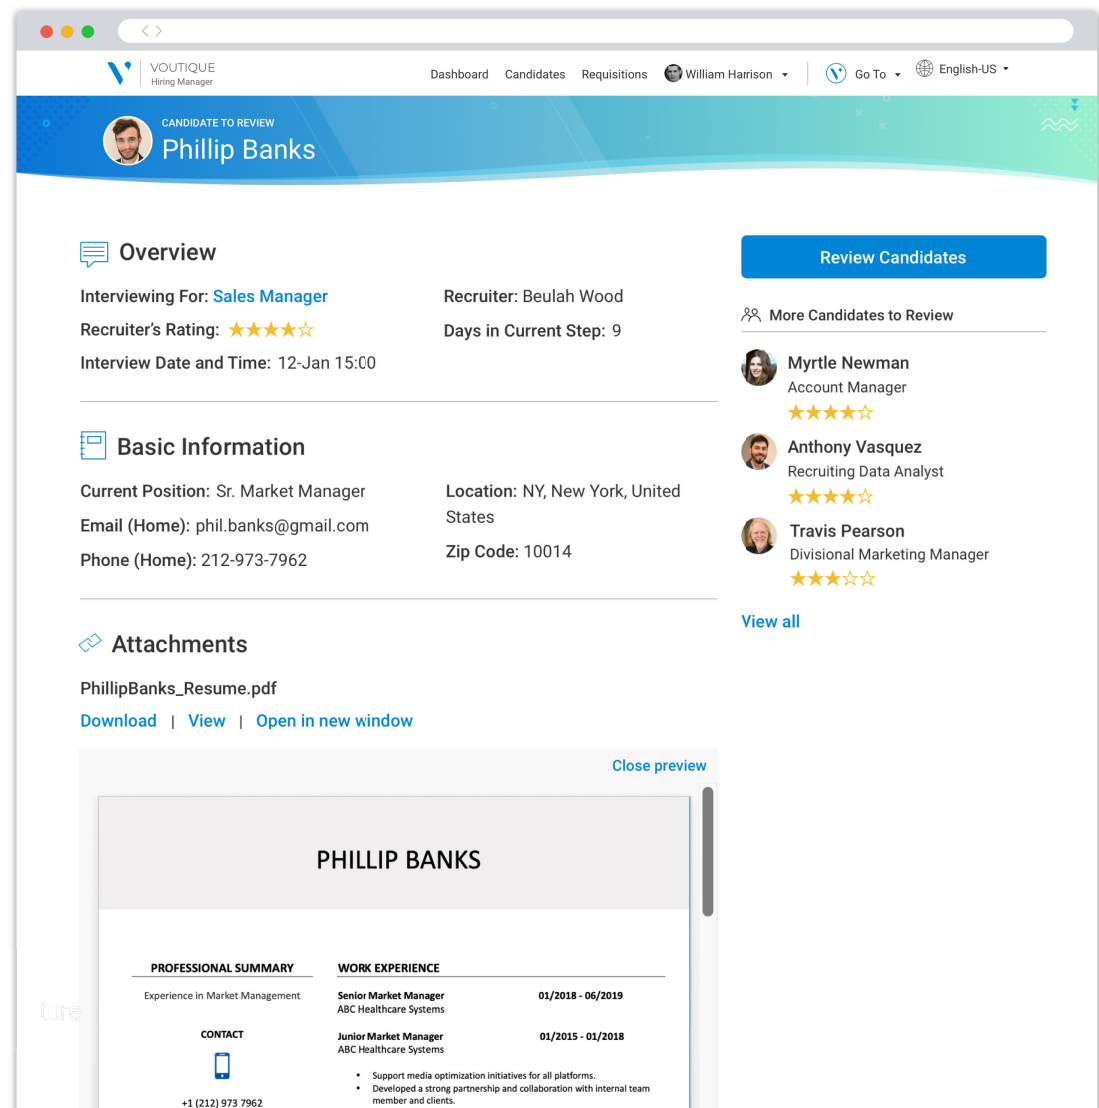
VOUTIQUE
Hiring Manager

Dashboard Candidates Requisitions William Harrison Go To English-US

CANDIDATE TO REVIEW
Phillip Banks

Overview

Interviewing For: Sales Manager
Recruiter's Rating: ★★★★☆
Interview Date and Time: 12-Jan 15:00

Recruiter: Beulah Wood
Days in Current Step: 9

Basic Information

Current Position: Sr. Market Manager
Email (Home): phil.banks@gmail.com
Phone (Home): 212-973-7962

Location: NY, New York, United States
Zip Code: 10014

Attachments

PhillipBanks_Resume.pdf
Download | View | Open in new window

Close preview

PHILLIP BANKS

PROFESSIONAL SUMMARY
Experience in Market Management

CONTACT
+1 (212) 973 7962

WORK EXPERIENCE
Senior Market Manager 01/2018 - 06/2019
ABC Healthcare Systems

Junior Market Manager 01/2015 - 01/2018
ABC Healthcare Systems

• Support media optimization initiatives for all platforms.
• Developed a strong partnership and collaboration with internal team member and clients.

Review Candidates

More Candidates to Review

Myrtle Newman
Account Manager
★★★★☆

Anthony Vasquez
Recruiting Data Analyst
★★★★☆

Travis Pearson
Divisional Marketing Manager
★★★☆☆

View all